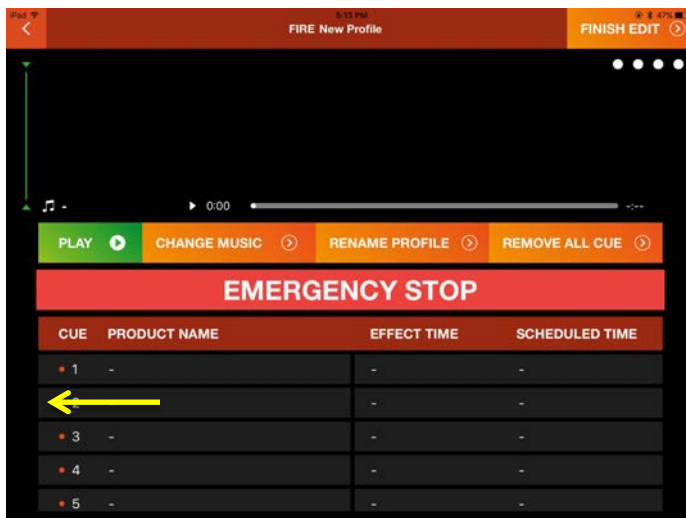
iPad
5:13 PM
47%

FIRE New Profile

FINISH EDIT

- 

0:00

-:--

PLAY

CHANGE MUSIC

RENAME PROFILE

REMOVE ALL CUE

EMERGENCY STOP

| CUE | PRODUCT NAME | EFFECT TIME | SCHEDULED TIME |
|---|---|---|---|
| 1 | - | - | - |
| 2 | - | - | - |
| 3 | - | - | - |
| 4 | - | - | - |
| 5 | - | - | - |